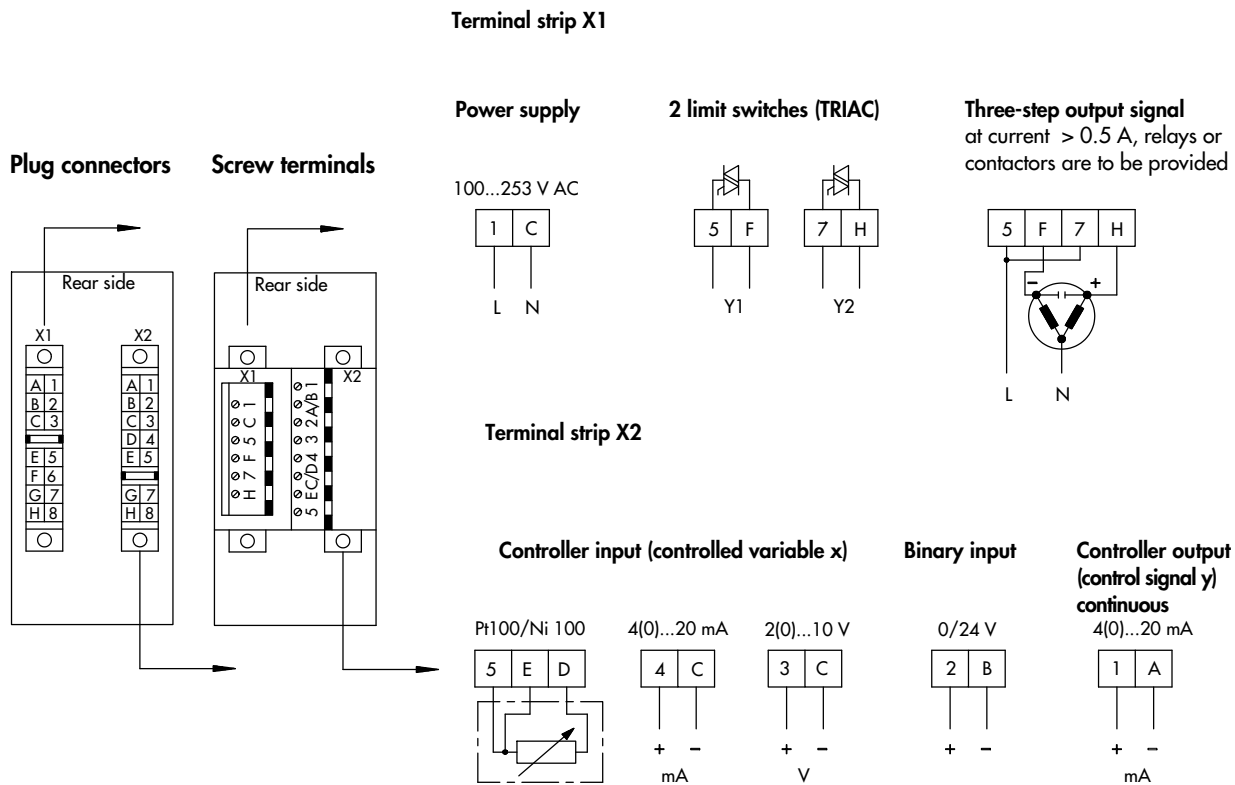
Terminal strip X1

Plug connectors

Screw terminals

Rear side

X1 X2

| A | 1 |
|---|---|
| B | 2 |
| C | 3 |
| E | 5 |
| F | 6 |
| G | 7 |
| H | 8 |

| A | 1 |
|---|---|
| B | 2 |
| C | 3 |
| D | 4 |
| E | 5 |
| G | 7 |
| H | 8 |

Rear side

X1 X2

H 7 F 5 C 1

5 EC/D4 3 2A/B1

Power supply

100...253 V AC

1 C

L N

2 limit switches (TRIAC)

5 F

Y1

7 H

Y2

Three-step output signal
at current > 0.5 A, relays or contactors are to be provided

5 F 7 H

– +

L N

Terminal strip X2

Controller input (controlled variable x)

Pt100/Ni 100

5 E D

4(0)...20 mA

4 C

+ –

mA

2(0)...10 V

3 C

+ –

V

Binary input

0/24 V

2 B

+ –

Controller output (control signal y) continuous

4(0)...20 mA

1 A

+ –

mA